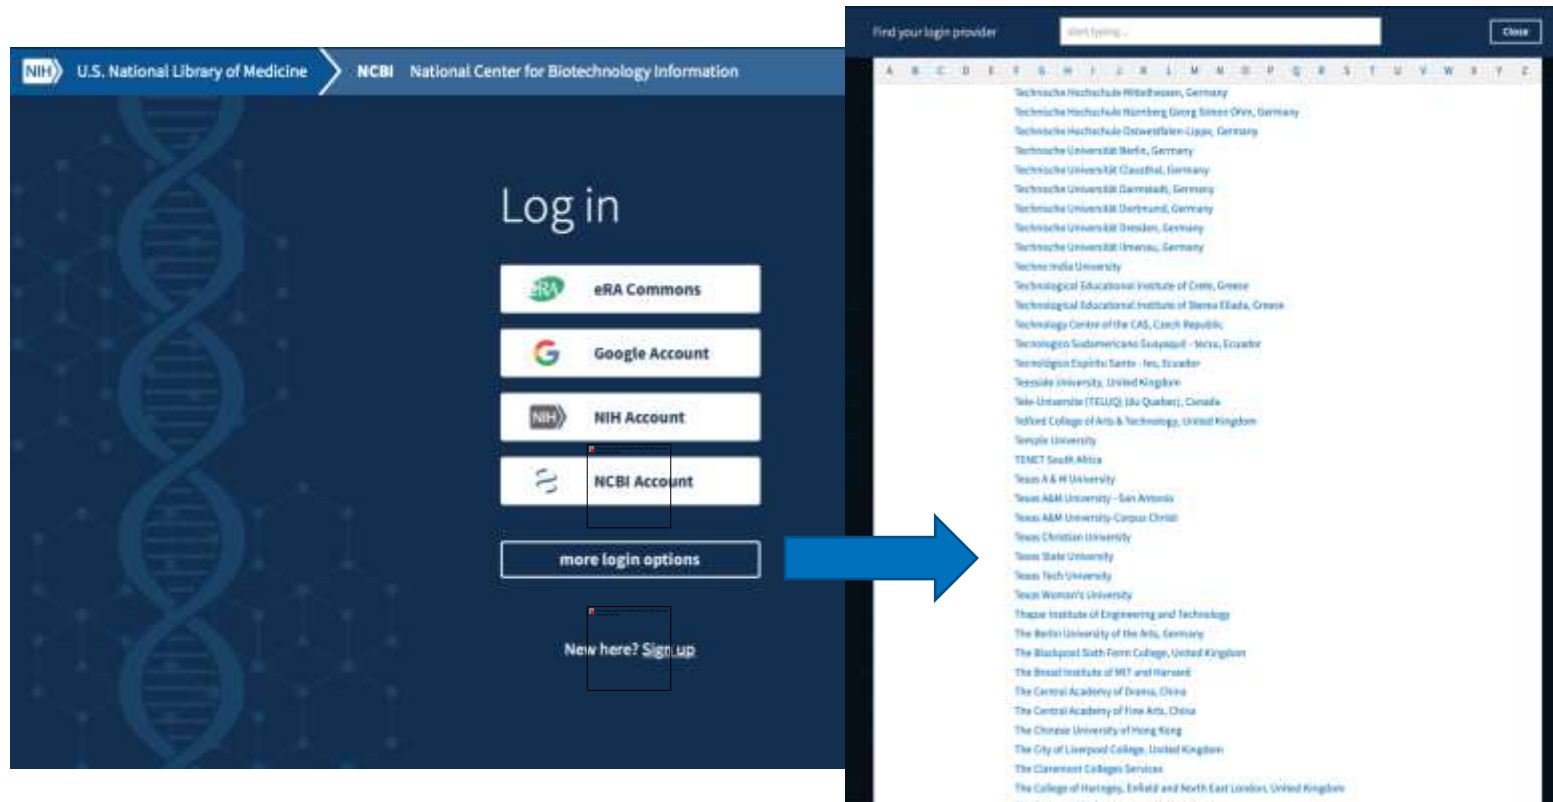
NIH U.S. National Library of Medicine NCBI National Center for Biotechnology Information

Log in

eRA Commons

Google Account

NIH Account

NCBI Account

more login options

New here? Sign up

Find your login provider start typing... Close

A B C D E F G H I J K L M N O P Q R S T U V W X Y Z

Technische Hochschule Mittelhessen, Germany
Technische Hochschule Nürnberg Georg Simon Ohm, Germany
Technische Hochschule Ostwestfalen-Lippe, Germany
Technische Universität Berlin, Germany
Technische Universität Clausthal, Germany
Technische Universität Darmstadt, Germany
Technische Universität Dortmund, Germany
Technische Universität Dresden, Germany
Technische Universität Ilmenau, Germany
Techno India University
Technological Educational Institute of Crete, Greece
Technological Educational Institute of Sterea Ellada, Greece
Technology Centre of the CAS, Czech Republic
Tecnologico Sudamericano Guayaquil - tecsu, Ecuador
Tecnológico Espíritu Santo - tes, Ecuador
Teesside University, United Kingdom
Tele-Universite (TELUQ) (du Quebec), Canada
Telford College of Arts & Technology, United Kingdom
Temple University
TENET South Africa
Texas A & M University
Texas A&M University - San Antonio
Texas A&M University-Corpus Christi
Texas Christian University
Texas State University
Texas Tech University
Texas Woman's University
Thapar Institute of Engineering and Technology
The Berlin University of the Arts, Germany
The Blackpool Sixth Form College, United Kingdom
The Broad Institute of MIT and Harvard
The Central Academy of Drama, China
The Central Academy of Fine Arts, China
The Chinese University of Hong Kong
The City of Liverpool College, United Kingdom
The Claremont Colleges Services
The College of Haringey, Enfield and North East London, United Kingdom